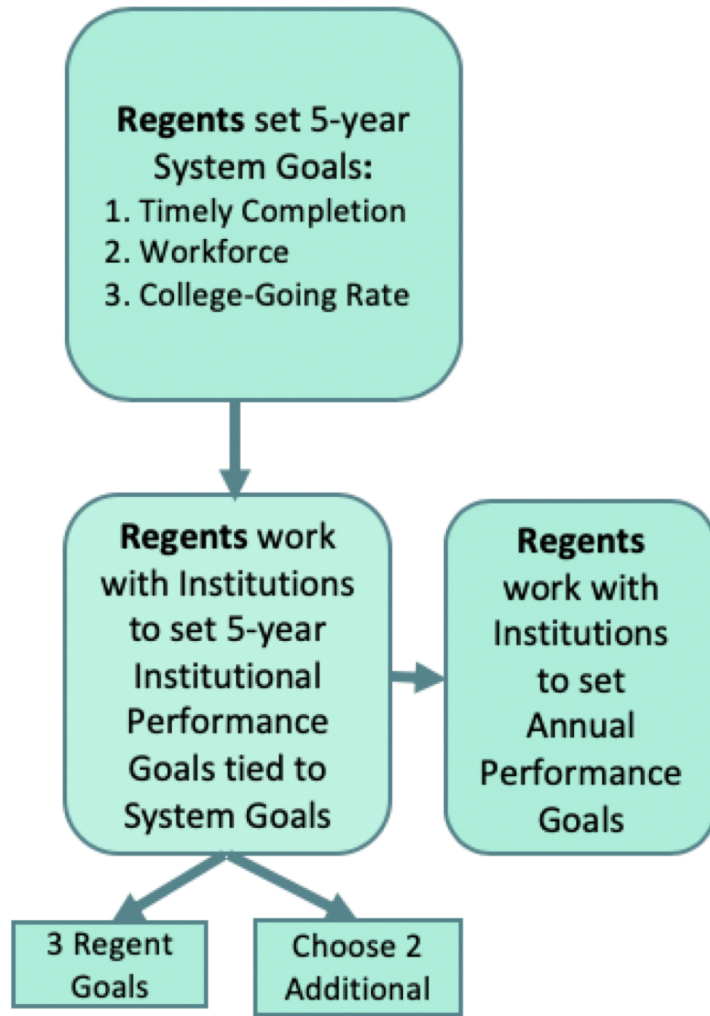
**Regents** set 5-year System Goals:
1. Timely Completion
2. Workforce
3. College-Going Rate

**Regents** work with Institutions to set 5-year Institutional Performance Goals tied to System Goals

**Regents** work with Institutions to set Annual Performance Goals

3 Regent Goals

Choose 2 Additional